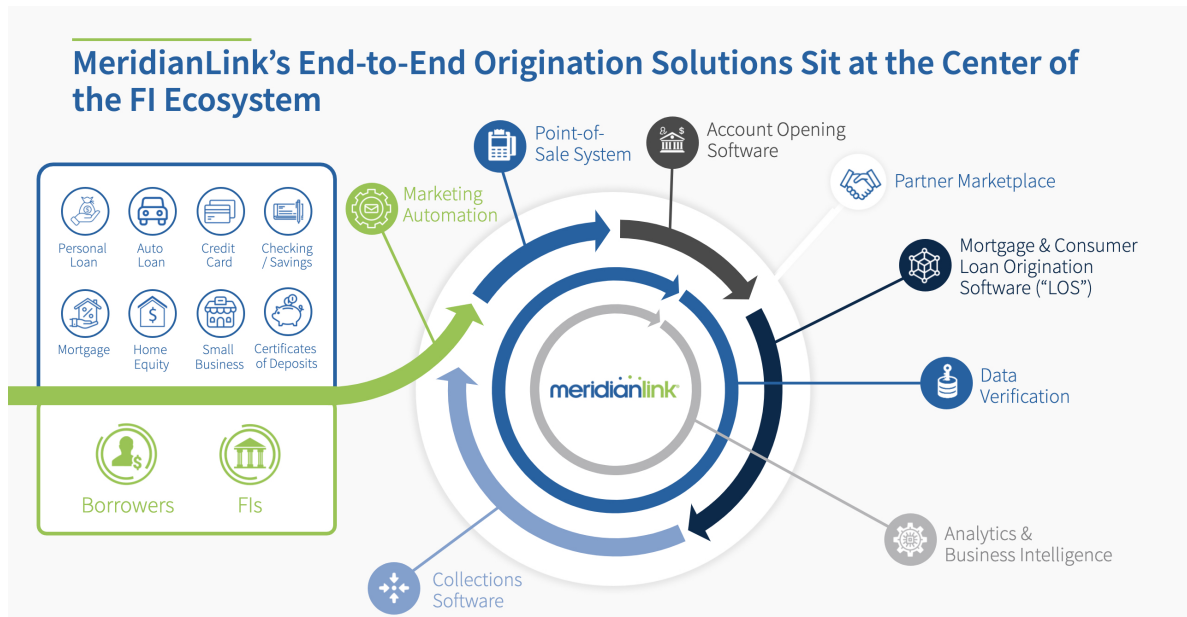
MeridianLink's End-to-End Origination Solutions Sit at the Center of the FI Ecosystem

Personal Loan
Auto Loan
Credit Card
Checking / Savings
Mortgage
Home Equity
Small Business
Certificates of Deposits

Borrowers
FIs

Marketing Automation
Point-of-Sale System
Account Opening Software
Partner Marketplace
Mortgage & Consumer Loan Origination Software ("LOS")
Data Verification
Analytics & Business Intelligence
Collections Software

meridianlink